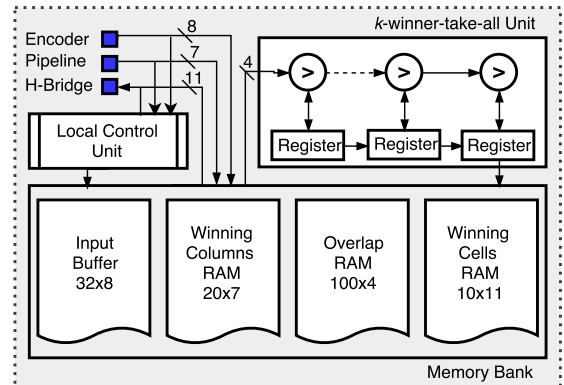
$k$-winner-take-all Unit

Encoder
Pipeline
H-Bridge

8
7
11
4

>
>
>

Register
Register
Register

Local Control Unit

Input Buffer 32x8

Winning Columns RAM 20x7

Overlap RAM 100x4

Winning Cells RAM 10x11

Memory Bank